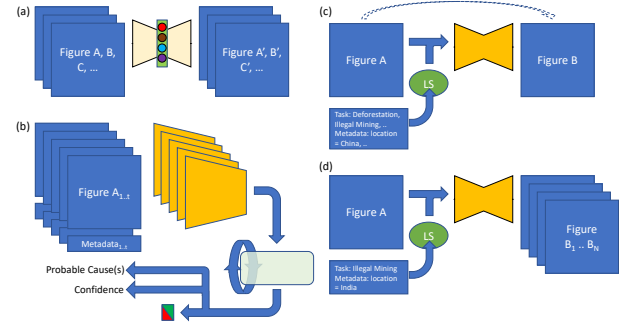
(a)

Figure A, B, C, ...

Figure A', B', C', ...

(b)

Figure $A_{1..t}$

$Metadata_{1..t}$

Probable Cause(s)

Confidence

(c)

Figure A

LS

Figure B

Task: Deforestation, Illegal Mining, ..
Metadata: location = China, ..

(d)

Figure A

LS

Figure $B_1 .. B_N$

Task: Illegal Mining
Metadata: location = India